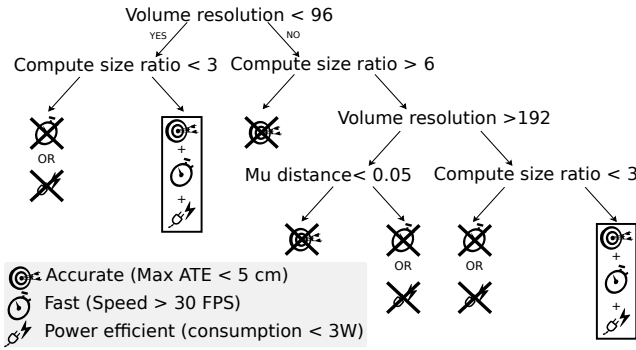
Volume resolution < 96

YES

NO

Compute size ratio < 3

Compute size ratio > 6

OR

+

+

Volume resolution >192

Mu distance< 0.05

Compute size ratio < 3

OR

OR

+

+

Accurate (Max ATE < 5 cm)

Fast (Speed > 30 FPS)

Power efficient (consumption < 3W)